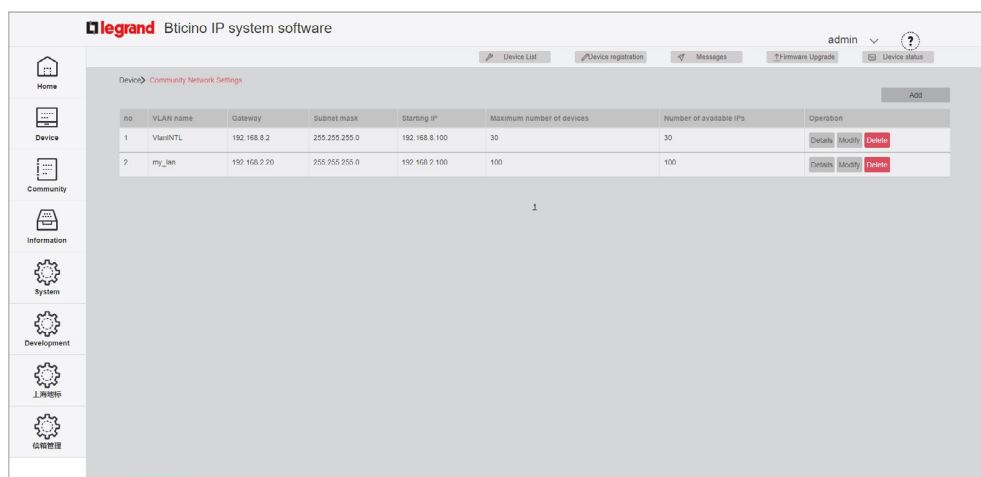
legrand Bticino IP system software

admin

?

Device List | Device registration | Messages | Firmware Upgrade | Device status

Home

Device

Community

Information

System

Development

上海地标

信箱管理

Device> Community Network Settings

Add

| no | VLAN name | Gateway | Subnet mask | Starting IP | Maximum number of devices | Number of available IPs | Operation |
|---|---|---|---|---|---|---|---|
| 1 | VlanINTL | 192.168.8.2 | 255.255.255.0 | 192.168.8.100 | 30 | 30 | Details Modify Delete |
| 2 | my_lan | 192.168.2.20 | 255.255.255.0 | 192.168.2.100 | 100 | 100 | Details Modify Delete |

1